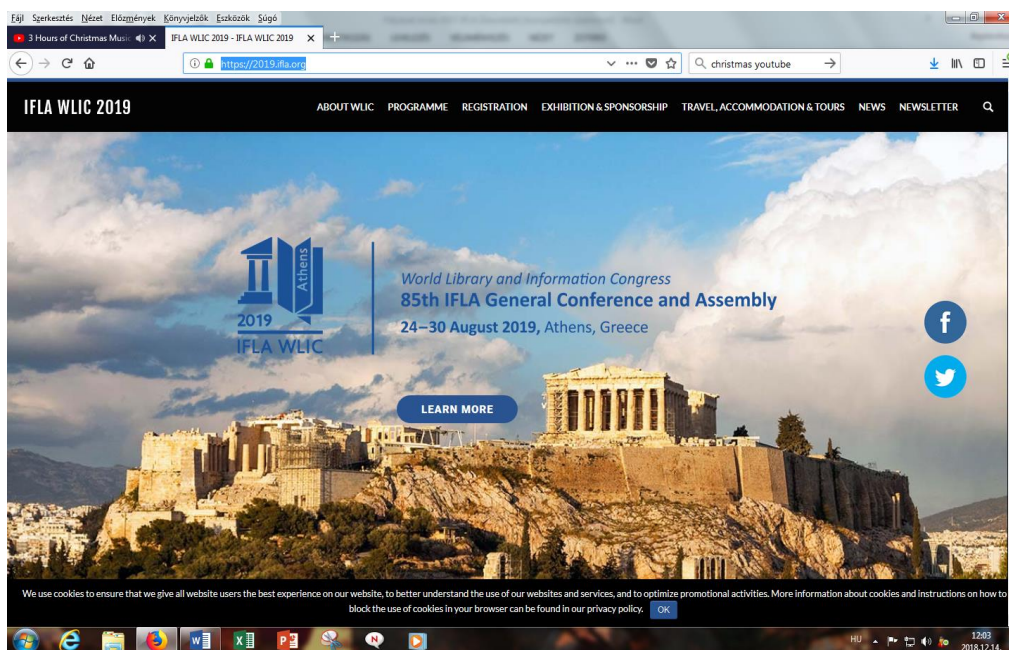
Fájl Szerkesztés Nézet Előzmények Könyvjelzők Eszközök Súgó

3 Hours of Christmas Music ×
IFLA WLIC 2019 - IFLA WLIC 2019 ×

https://2019.ifla.org

christmas youtube

IFLA WLIC 2019

ABOUT WLIC PROGRAMME REGISTRATION EXHIBITION & SPONSORSHIP TRAVEL, ACCOMMODATION & TOURS NEWS NEWSLETTER

Athens
2019
IFLA WLIC

World Library and Information Congress
85th IFLA General Conference and Assembly
24–30 August 2019, Athens, Greece

LEARN MORE

We use cookies to ensure that we give all website users the best experience on our website, to better understand the use of our websites and services, and to optimize promotional activities. More information about cookies and instructions on how to block the use of cookies in your browser can be found in our privacy policy. OK

HU 12:03 2018.12.14.